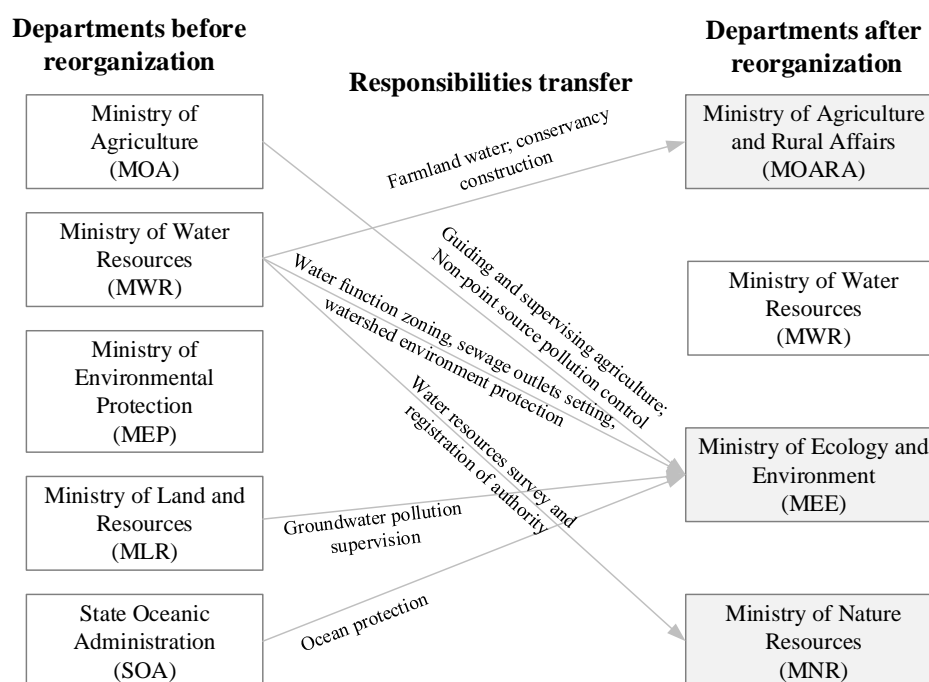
Departments before reorganization

Responsibilities transfer

Departments after reorganization

Ministry of Agriculture (MOA)

Ministry of Water Resources (MWR)

Ministry of Environmental Protection (MEP)

Ministry of Land and Resources (MLR)

State Oceanic Administration (SOA)

Farmland water, conservancy construction

Guiding and supervising agriculture; Non-point source pollution control

Water function zoning, sewage outlets setting, watershed environment protection

Water resources survey and registration of authority

Groundwater pollution supervision

Ocean protection

Ministry of Agriculture and Rural Affairs (MOARA)

Ministry of Water Resources (MWR)

Ministry of Ecology and Environment (MEE)

Ministry of Nature Resources (MNR)